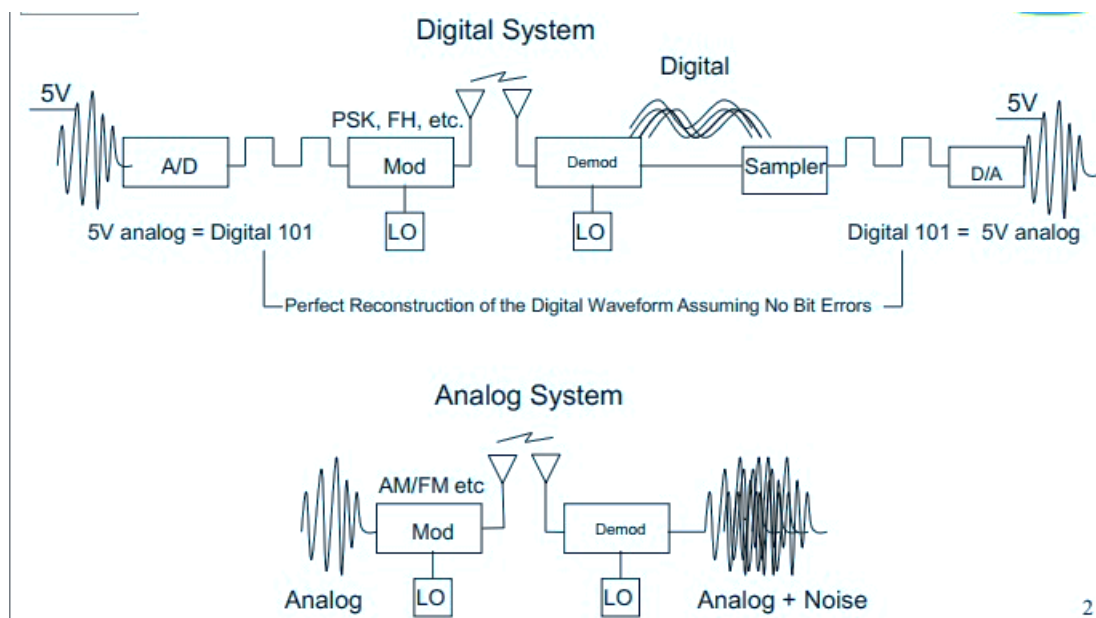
Digital System

Digital

5V

PSK, FH, etc.

5V

A/D

Mod

Demod

Sampler

D/A

LO

LO

5V analog = Digital 101

Digital 101 = 5V analog

Perfect Reconstruction of the Digital Waveform Assuming No Bit Errors

Analog System

AM/FM etc

Mod

Demod

LO

LO

Analog

Analog + Noise

2